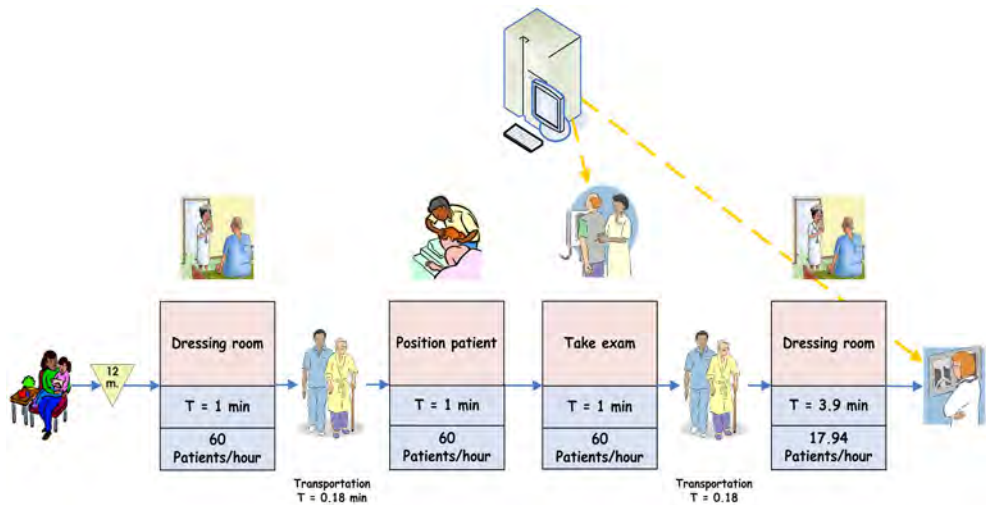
12 m.

Dressing room

T = 1 min

60 Patients/hour

Transportation T = 0.18 min

Position patient

T = 1 min

60 Patients/hour

Take exam

T = 1 min

60 Patients/hour

Transportation T = 0.18

Dressing room

T = 3.9 min

17.94 Patients/hour